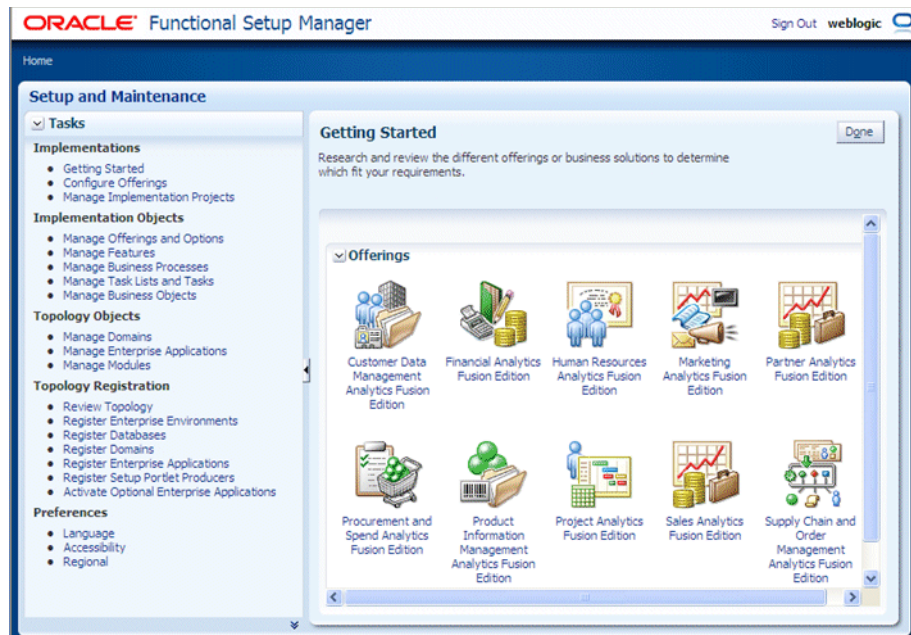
ORACLE Functional Setup Manager

Sign Out weblogic

Home

Setup and Maintenance

Tasks

Implementations
- Getting Started
- Configure Offerings
- Manage Implementation Projects

Implementation Objects
- Manage Offerings and Options
- Manage Features
- Manage Business Processes
- Manage Task Lists and Tasks
- Manage Business Objects

Topology Objects
- Manage Domains
- Manage Enterprise Applications
- Manage Modules

Topology Registration
- Review Topology
- Register Enterprise Environments
- Register Databases
- Register Domains
- Register Enterprise Applications
- Register Setup Portlet Producers
- Activate Optional Enterprise Applications

Preferences
- Language
- Accessibility
- Regional

Getting Started

Done

Research and review the different offerings or business solutions to determine which fit your requirements.

Offerings

Customer Data Management Analytics Fusion Edition

Financial Analytics Fusion Edition

Human Resources Analytics Fusion Edition

Marketing Analytics Fusion Edition

Partner Analytics Fusion Edition

Procurement and Spend Analytics Fusion Edition

Product Information Management Analytics Fusion Edition

Project Analytics Fusion Edition

Sales Analytics Fusion Edition

Supply Chain and Order Management Analytics Fusion Edition